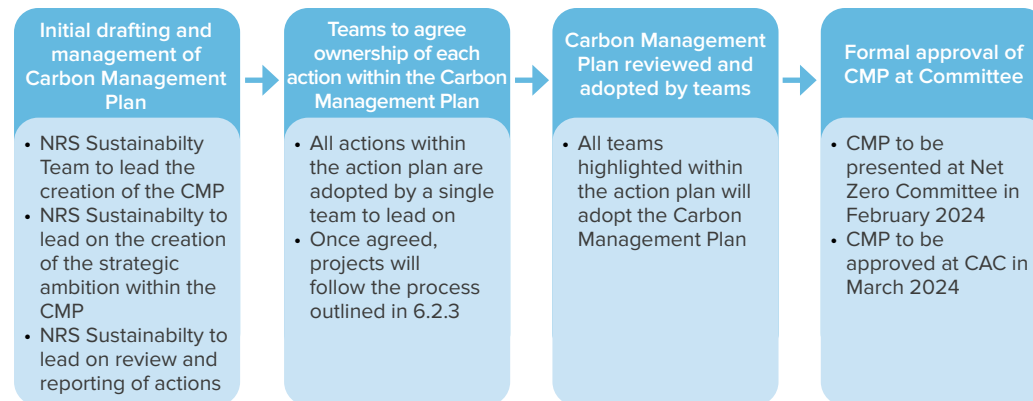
Initial drafting and management of Carbon Management Plan

- NRS Sustainabilty Team to lead the creation of the CMP
- NRS Sustainabilty to lead on the creation of the strategic ambition within the CMP
- NRS Sustainabilty to lead on review and reporting of actions

Teams to agree ownership of each action within the Carbon Management Plan

- All actions within the action plan are adopted by a single team to lead on
- Once agreed, projects will follow the process outlined in 6.2.3

Carbon Management Plan reviewed and adopted by teams

- All teams highlighted within the action plan will adopt the Carbon Management Plan

Formal approval of CMP at Committee

- CMP to be presented at Net Zero Committee in February 2024
- CMP to be approved at CAC in March 2024